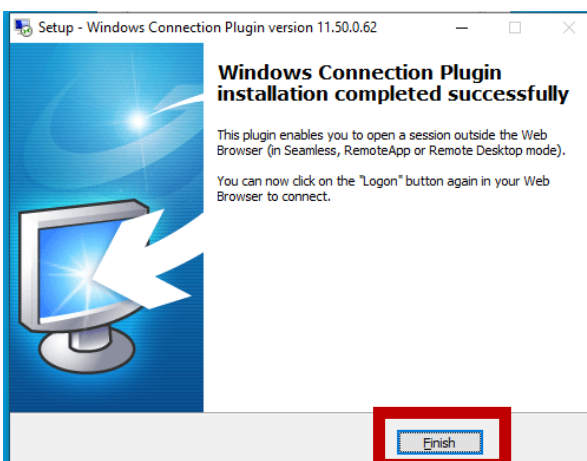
Setup - Windows Connection Plugin version 11.50.0.62

Windows Connection Plugin installation completed successfully

This plugin enables you to open a session outside the Web Browser (in Seamless, RemoteApp or Remote Desktop mode).

You can now click on the "Logon" button again in your Web Browser to connect.

Finish